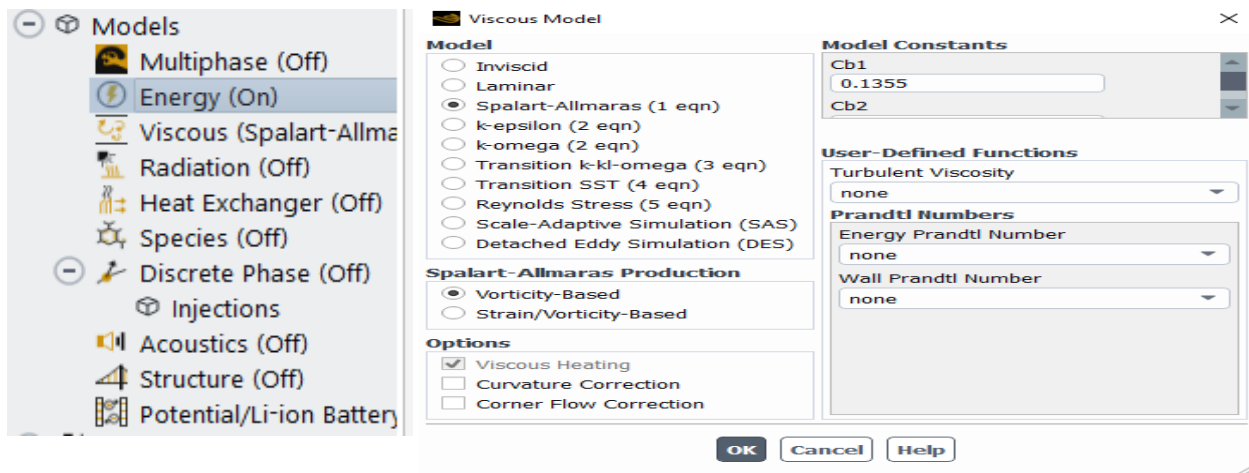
Models
Multiphase (Off)
Energy (On)
Viscous (Spalart-Allma
Radiation (Off)
Heat Exchanger (Off)
Species (Off)
Discrete Phase (Off)
Injections
Acoustics (Off)
Structure (Off)
Potential/Li-ion Battery

Viscous Model

Model
Inviscid
Laminar
Spalart-Allmaras (1 eqn)
k-epsilon (2 eqn)
k-omega (2 eqn)
Transition k-kl-omega (3 eqn)
Transition SST (4 eqn)
Reynolds Stress (5 eqn)
Scale-Adaptive Simulation (SAS)
Detached Eddy Simulation (DES)

Spalart-Allmaras Production
Vorticity-Based
Strain/Vorticity-Based

Options
Viscous Heating
Curvature Correction
Corner Flow Correction

Model Constants
Cb1
0.1355
Cb2

User-Defined Functions
Turbulent Viscosity
none
Prandtl Numbers
Energy Prandtl Number
none
Wall Prandtl Number
none

OK Cancel Help